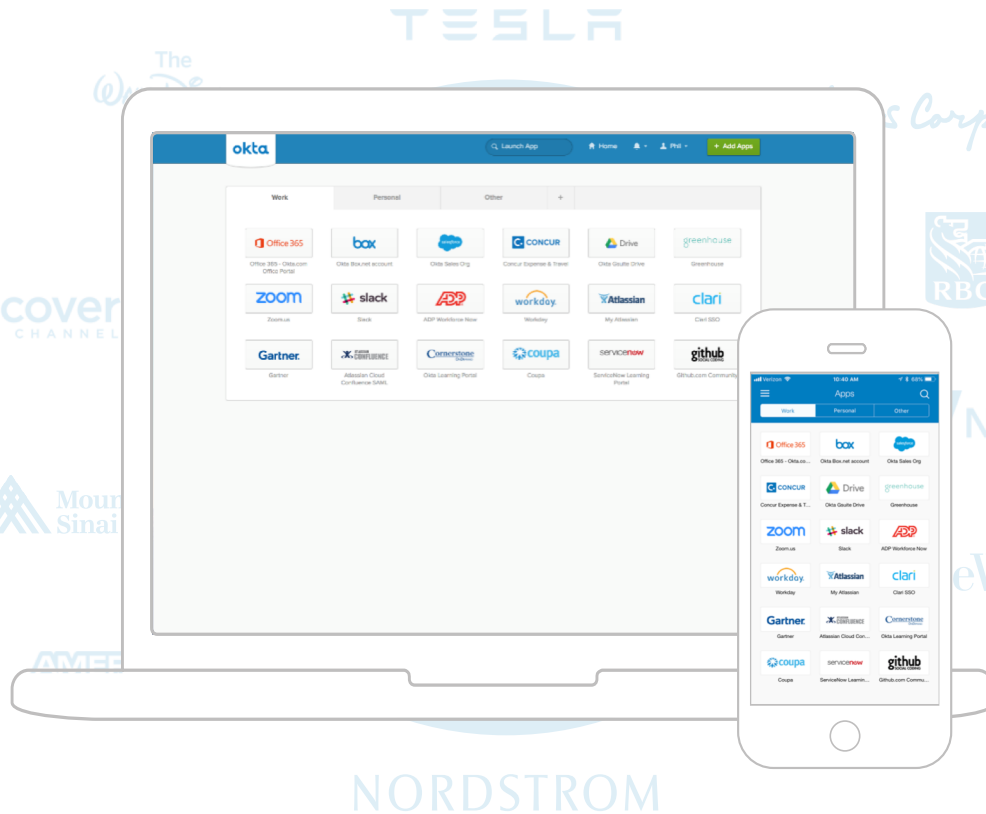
TESLA

The

s Corp

cover
CHANNEL

RBC

Moun
Sinai

AMEE

okta

Launch App

Home

Phil

+ Add Apps

Work

Personal

Other

+

Office 365
Office 365 - Okta.com Office Portal

box
Okta Box.net account

salesforce
Okta Sales Org

CONCUR
Concur Expense & Travel

Drive
Okta Goolte Drive

greenhouse
Greenhouse

zoom
Zoom.us

slack
Slack

ADP
ADP Workforce Now

workday.
Workday

Atlassian
My Atlassian

clari
Clari SSO

Gartner.
Gartner

CONFLUENCE
Atlassian Cloud Confluence SAML

Cornerstone
Okta Learning Portal

coupa
Coupa

servicenow
ServiceNow Learning Portal

github
Github.com Community

Verizon

10:40 AM

68%

Apps

Work

Personal

Other

Office 365
Office 365 - Okta.co...

box
Okta Box.net account

salesforce
Okta Sales Org

CONCUR
Concur Expense & T...

Drive
Okta Goolte Drive

greenhouse
Greenhouse

zoom
Zoom.us

slack
Slack

ADP
ADP Workforce Now

workday.
Workday

Atlassian
My Atlassian

clari
Clari SSO

Gartner.
Gartner

CONFLUENCE
Atlassian Cloud Con...

Cornerstone
Okta Learning Portal

coupa
Coupa

servicenow
ServiceNow Learnin...

github
Github.com Commu...

NORDSTROM